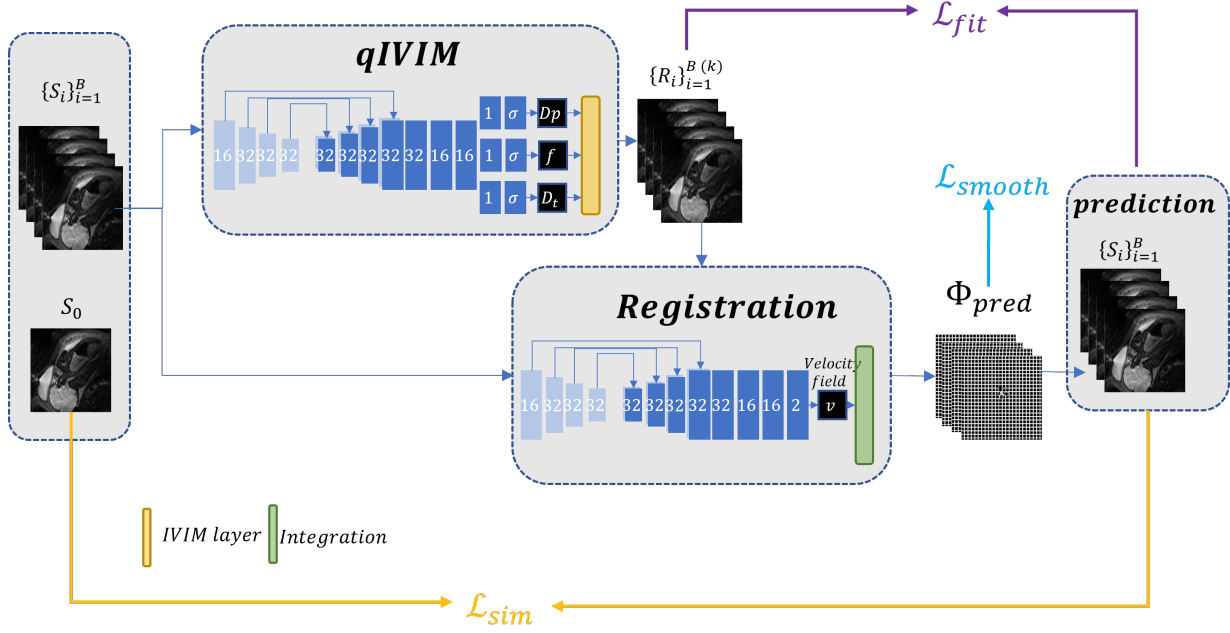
$\mathcal{L}_{fit}$

qIVIM

$\{S_i\}_{i=1}^{B}$

16 32 32 32 32 32 32 32 32 16 16

1 $\sigma$ $Dp$

1 $\sigma$ $f$

1 $\sigma$ $D_t$

$\{R_i\}_{i=1}^{B\,(k)}$

$\mathcal{L}_{smooth}$

prediction

$\{S_i\}_{i=1}^{B}$

$S_0$

Registration

$\Phi_{pred}$

16 32 32 32 32 32 32 32 32 16 16 2

Velocity field

$v$

IVIM layer

Integration

$\mathcal{L}_{sim}$